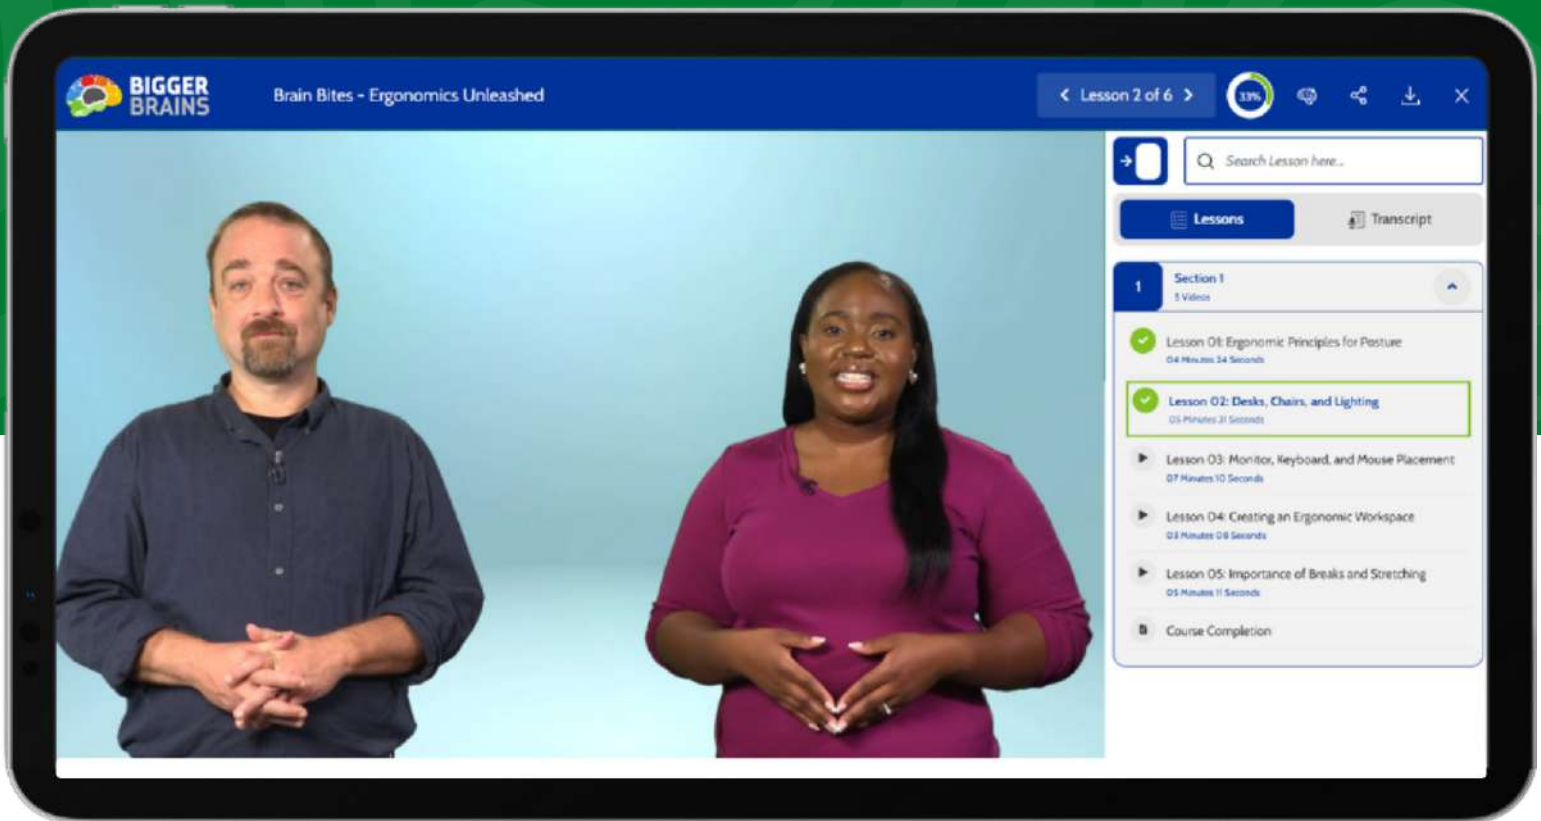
BIGGER BRAINS

Brain Bites - Ergonomics Unleashed

Lesson 2 of 6

33%

Search Lesson here...

Lessons

Transcript

1

Section 1

5 Videos

Lesson 01: Ergonomic Principles for Posture

04 Minutes 34 Seconds

Lesson 02: Desks, Chairs, and Lighting

05 Minutes 31 Seconds

Lesson 03: Monitor, Keyboard, and Mouse Placement

07 Minutes 10 Seconds

Lesson 04: Creating an Ergonomic Workspace

03 Minutes 08 Seconds

Lesson 05: Importance of Breaks and Stretching

05 Minutes 11 Seconds

Course Completion